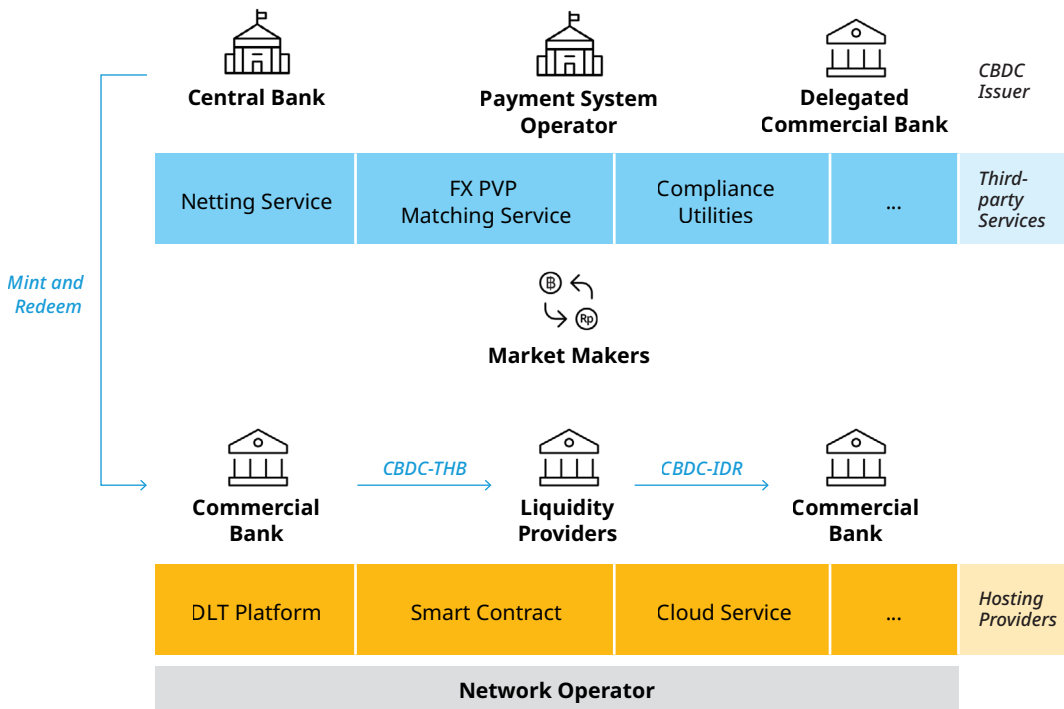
Central Bank

Payment System Operator

Delegated Commercial Bank

CBDC Issuer

| Netting Service | FX PVP Matching Service | Compliance Utilities | ... | Third-party Services |
|---|---|---|---|---|

Mint and Redeem

฿ Rp

Market Makers

Commercial Bank

CBDC-THB

Liquidity Providers

CBDC-IDR

Commercial Bank

| DLT Platform | Smart Contract | Cloud Service | ... | Hosting Providers |
|---|---|---|---|---|

Network Operator